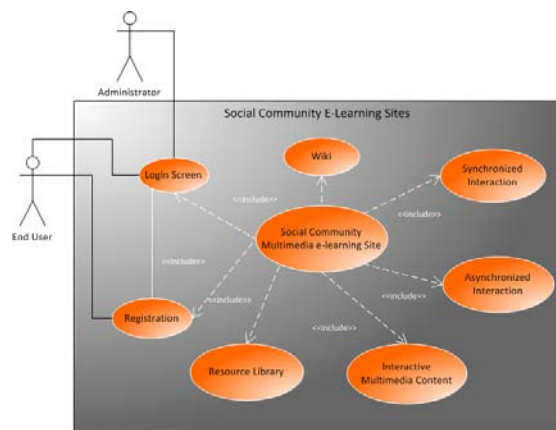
Administrator

Social Community E-Learning Sites

End User

Login Screen

Wiki

Synchronized Interaction

<<include>>

<<include>>

Social Community Multimedia e-learning Site

<<include>>

<<include>>

Asynchronized Interaction

<<include>>

Registration

<<include>>

Resource Library

Interactive Multimedia Content